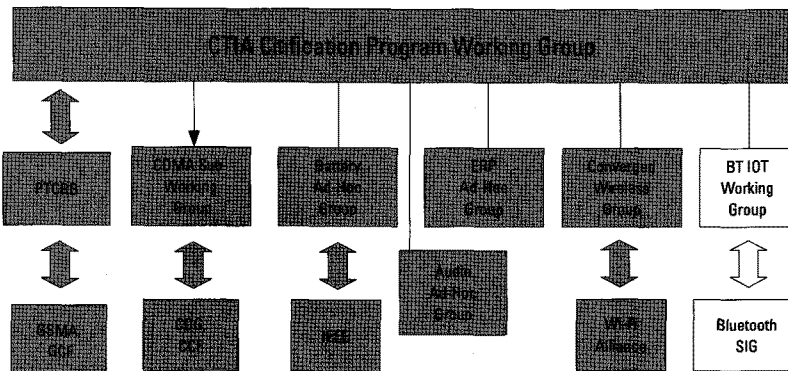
CTIA Certification Program Working Group

PTCRB

CDMA Sub Working Group

Battery Ad Hoc Group

ERP Ad Hoc Group

Converged Wireless Group

BT IOT Working Group

Audio Ad Hoc Group

GSMA GCF

CDG CCF

IEEE

Wi-Fi Alliance

Bluetooth SIG